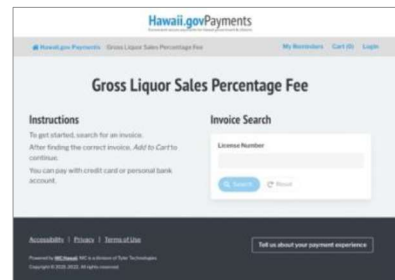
Hawaii.govPayments

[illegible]

Hawaii.gov Payments  Gross Liquor Sales Percentage Fee

My Reminders  Cart (0)  Login

Gross Liquor Sales Percentage Fee

Instructions

To get started, search for an invoice.

After finding the correct invoice, Add to Cart to continue.

You can pay with credit card or personal bank account.

Invoice Search

License Number

Search  Reset

Accessibility | Privacy | Terms of Use

Powered by NIC Hawaii. NIC is a division of Tyler Technologies.

Copyright © 2018, 2022. All rights reserved.

Tell us about your payment experience.